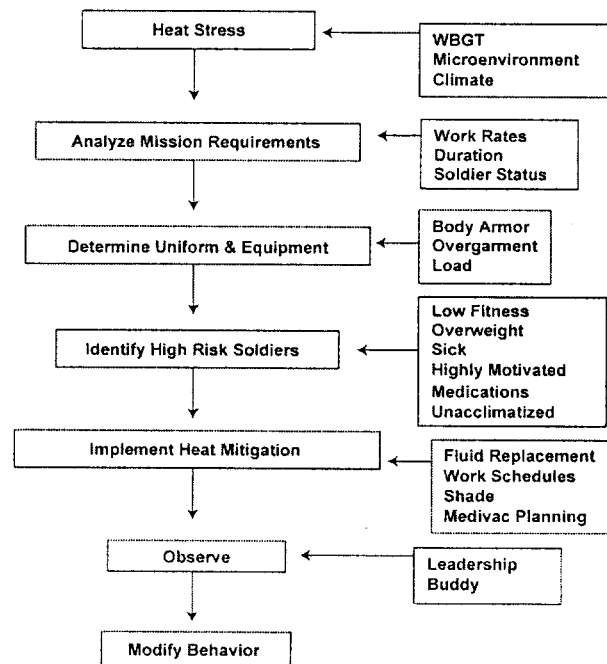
Heat Stress

WBGT
Microenvironment
Climate

Analyze Mission Requirements

Work Rates
Duration
Soldier Status

Determine Uniform & Equipment

Body Armor
Overgarment
Load

Identify High Risk Soldiers

Low Fitness
Overweight
Sick
Highly Motivated
Medications
Unacclimatized

Implement Heat Mitigation

Fluid Replacement
Work Schedules
Shade
Medivac Planning

Observe

Leadership
Buddy

Modify Behavior